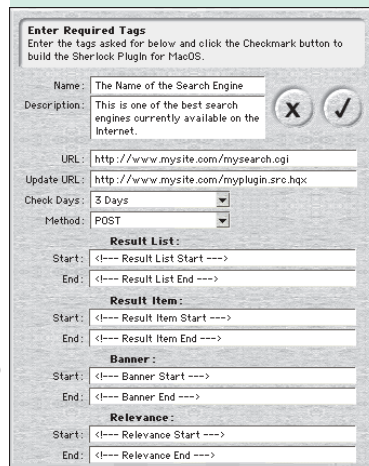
Enter Required Tags
Enter the tags asked for below and click the Checkmark button to build the Sherlock Plugin for MacOS.

Name: The Name of the Search Engine
Description: This is one of the best search engines currently available on the Internet.

x ✓

URL: http://www.mysite.com/mysearch.cgi
Update URL: http://www.mysite.com/myplugin.src.hqx
Check Days: 3 Days
Method: POST

Result List:
Start: <!--- Result List Start --->
End: <!--- Result List End --->

Result Item:
Start: <!--- Result Item Start --->
End: <!--- Result Item End --->

Banner:
Start: <!--- Banner Start --->
End: <!--- Banner End --->

Relevance:
Start: <!--- Relevance Start --->
End: <!--- Relevance End --->